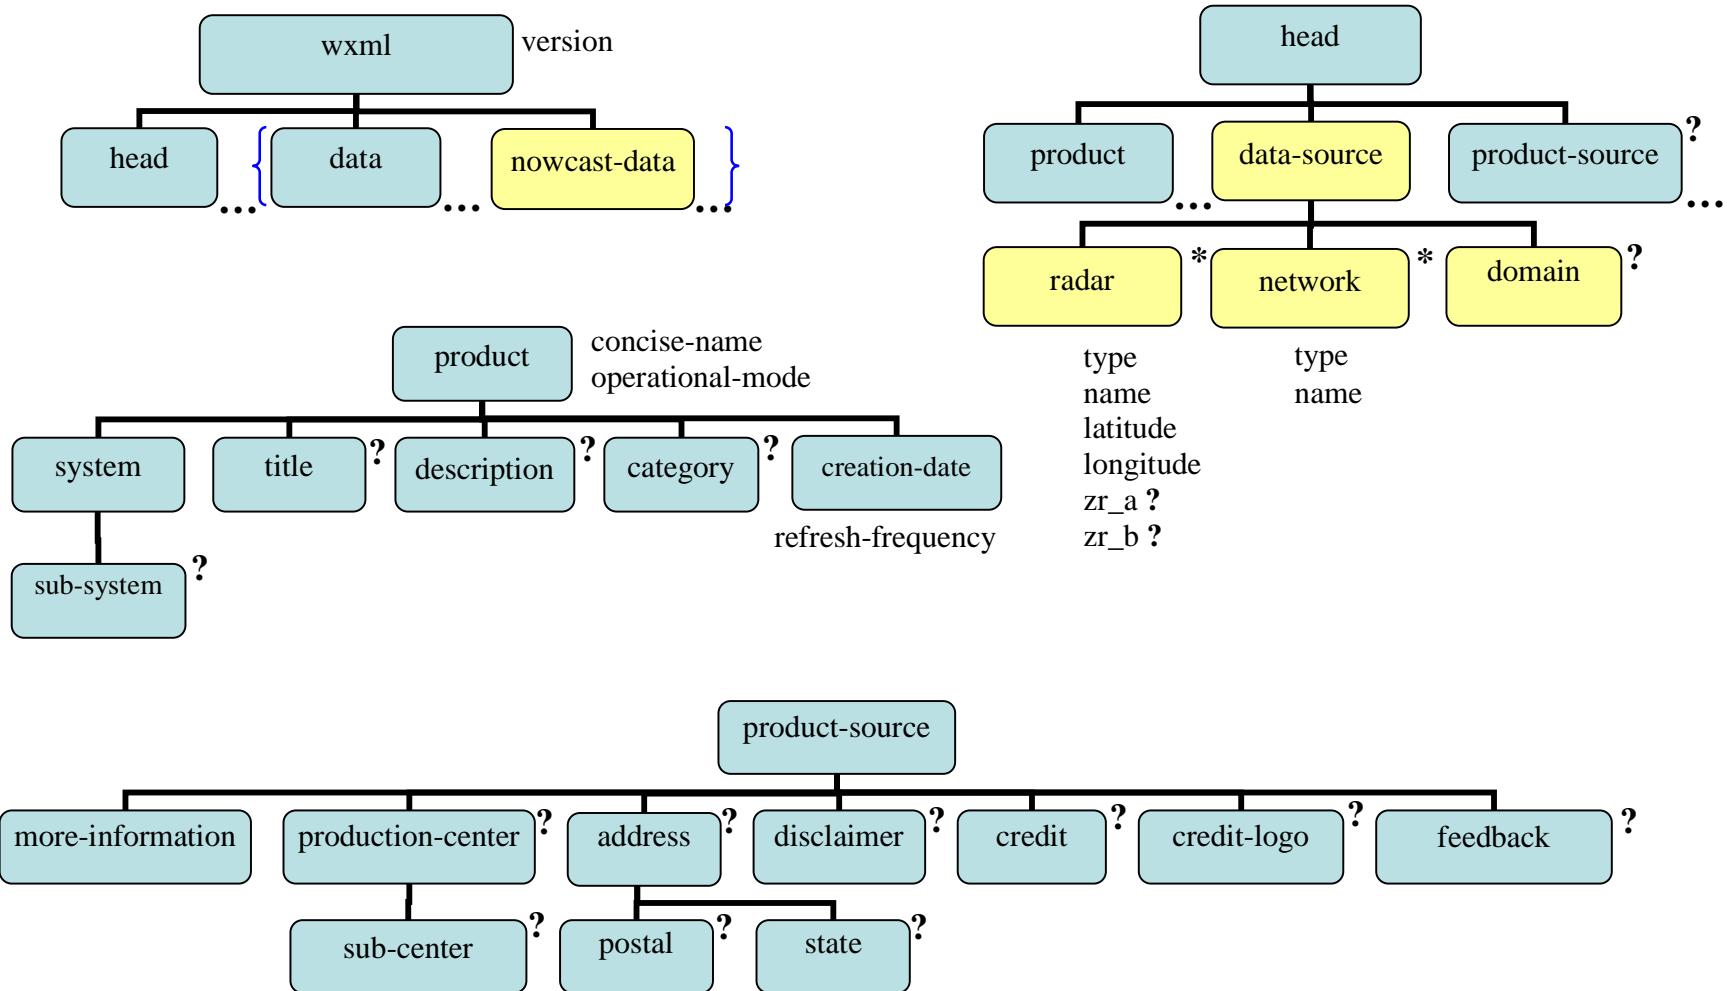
wxml version

head … { data … nowcast-data … }

head

product … data-source product-source ? …

radar * network * domain ?

type
name
latitude
longitude
zr_a ?
zr_b ?

type
name

product concise-name operational-mode

system title ? description ? category ? creation-date

refresh-frequency

sub-system ?

product-source

more-information production-center ? address ? disclaimer ? credit ? credit-logo ? feedback ?

sub-center ? postal ? state ?